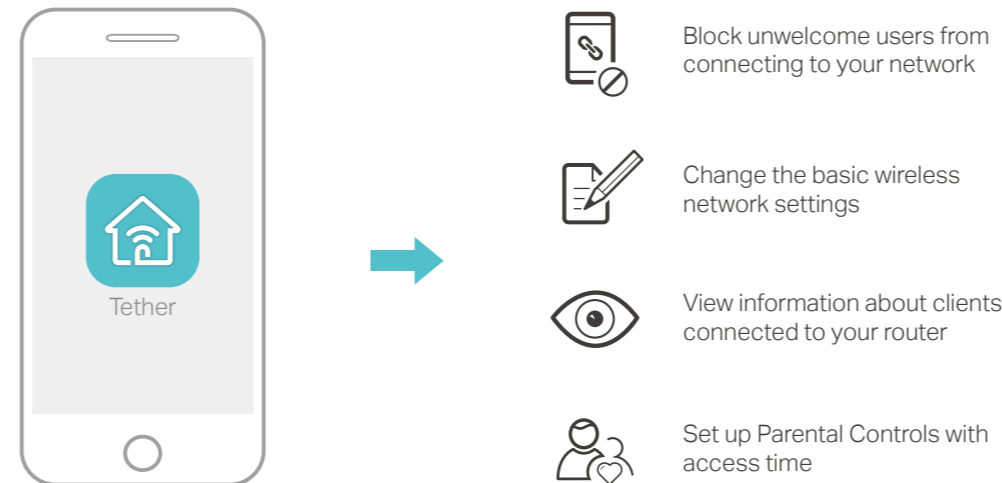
Tether

Block unwelcome users from connecting to your network

Change the basic wireless network settings

View information about clients connected to your router

Set up Parental Controls with access time